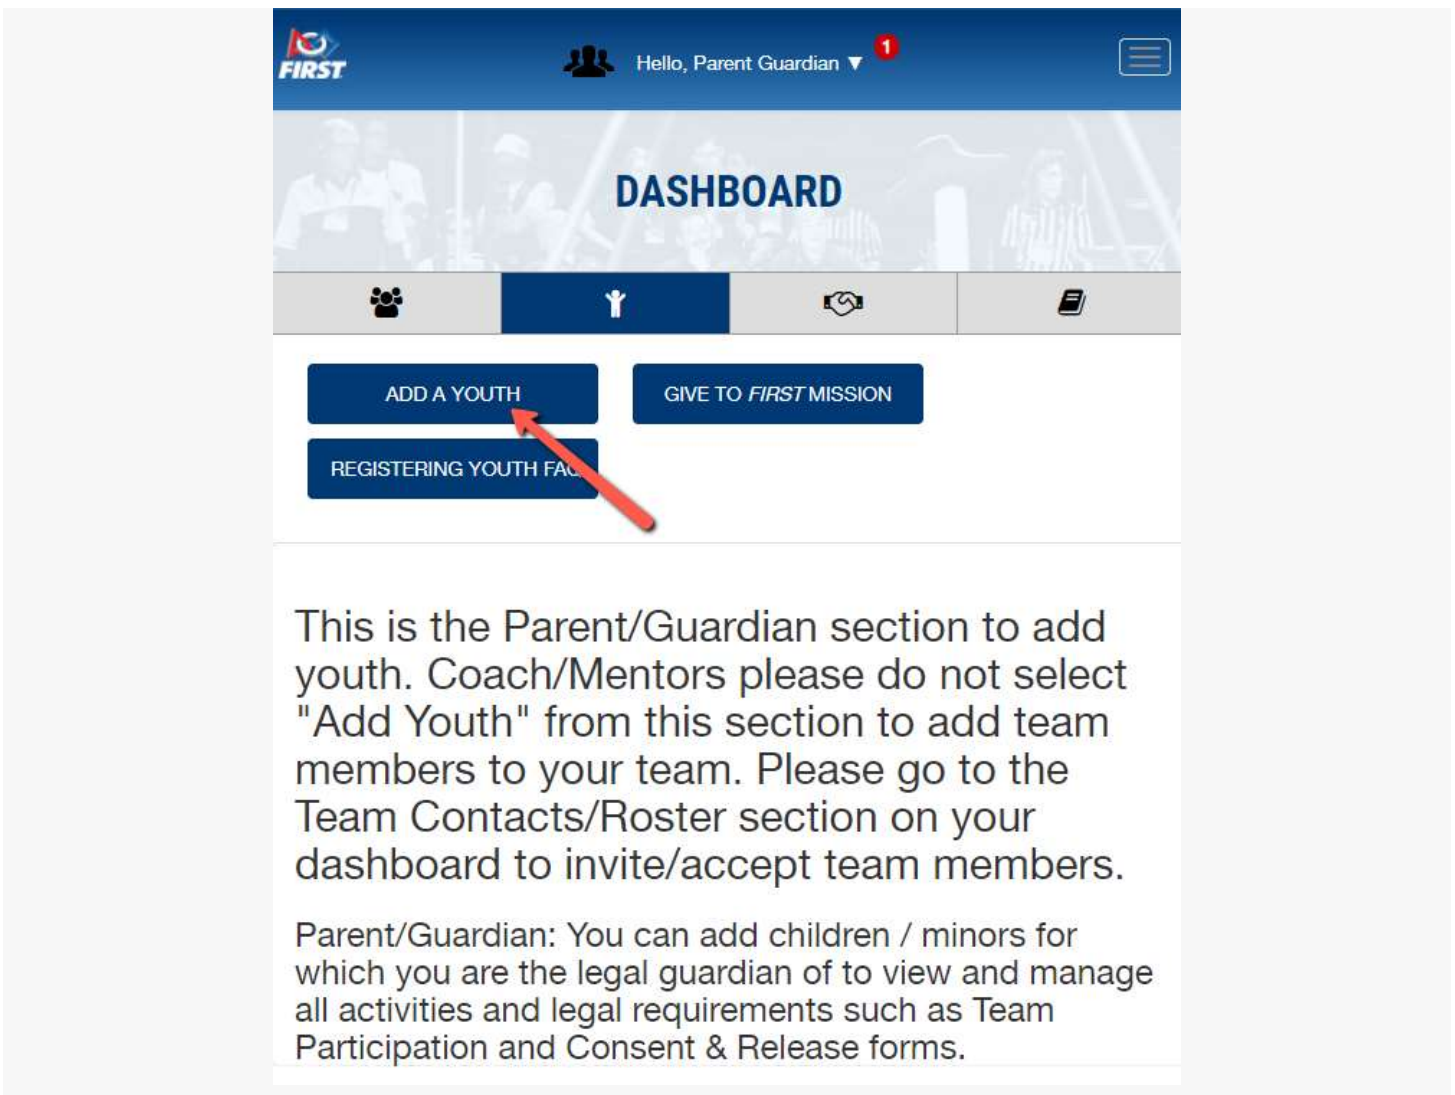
FIRST

Hello, Parent Guardian ▼ 1

DASHBOARD

ADD A YOUTH

GIVE TO FIRST MISSION

REGISTERING YOUTH FA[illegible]

This is the Parent/Guardian section to add youth. Coach/Mentors please do not select "Add Youth" from this section to add team members to your team. Please go to the Team Contacts/Roster section on your dashboard to invite/accept team members.

Parent/Guardian: You can add children / minors for which you are the legal guardian of to view and manage all activities and legal requirements such as Team Participation and Consent & Release forms.